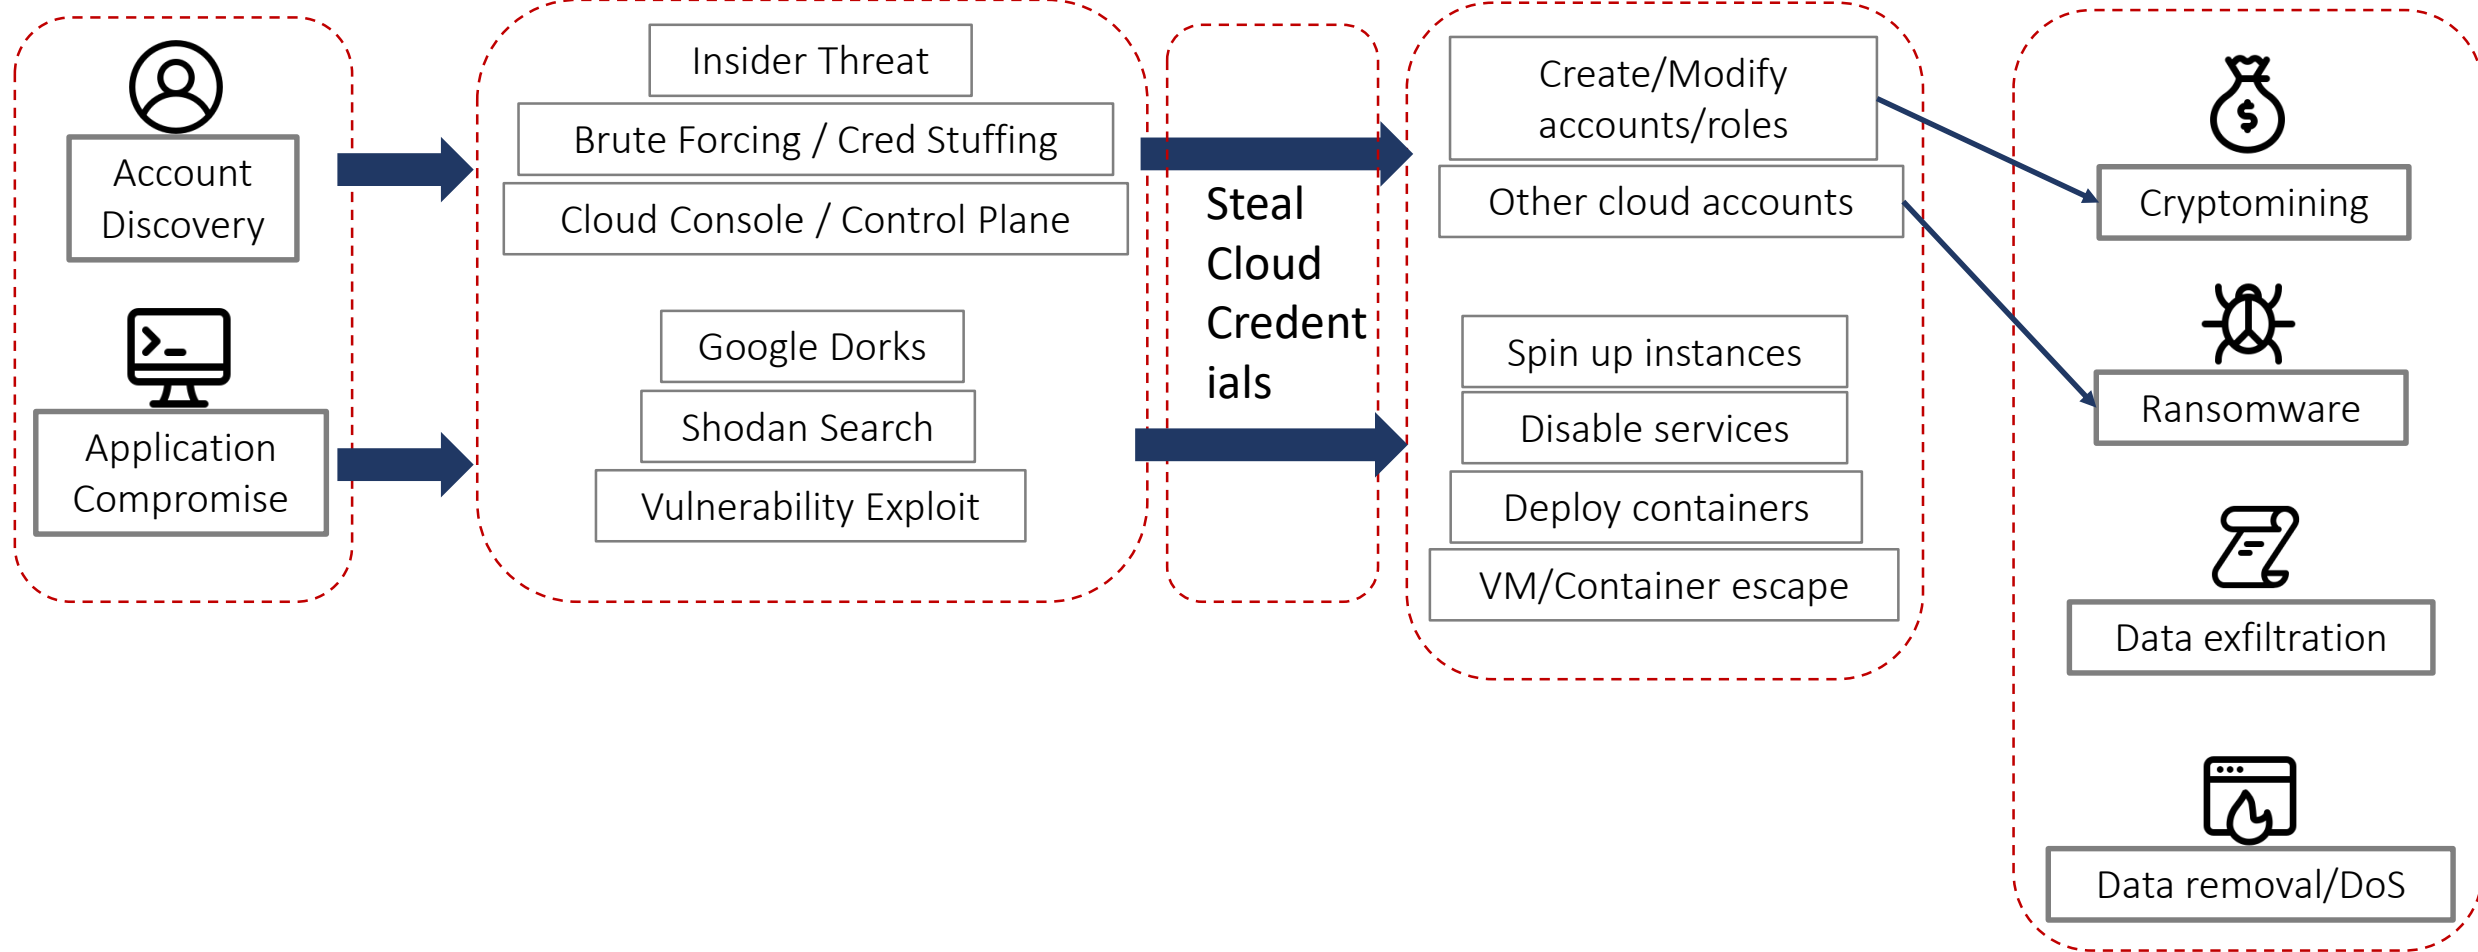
Account Discovery

Application Compromise

Insider Threat

Brute Forcing / Cred Stuffing

Cloud Console / Control Plane

Google Dorks

Shodan Search

Vulnerability Exploit

Steal Cloud Credent ials

Create/Modify accounts/roles

Other cloud accounts

Spin up instances

Disable services

Deploy containers

VM/Container escape

Cryptomining

Ransomware

Data exfiltration

Data removal/DoS